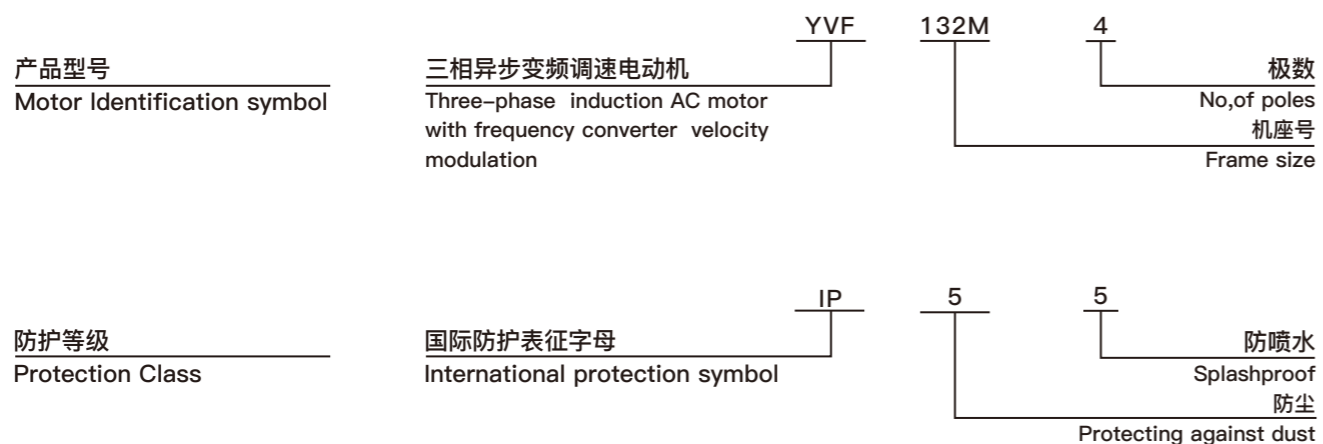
YVF 132M 4

产品型号
Motor Identification symbol

三相异步变频调速电动机
Three-phase induction AC motor with frequency converter velocity modulation

极数
No,of poles

机座号
Frame size

IP 5 5

防护等级
Protection Class

国际防护表征字母
International protection symbol

防喷水
Splashproof

防尘
Protecting against dust